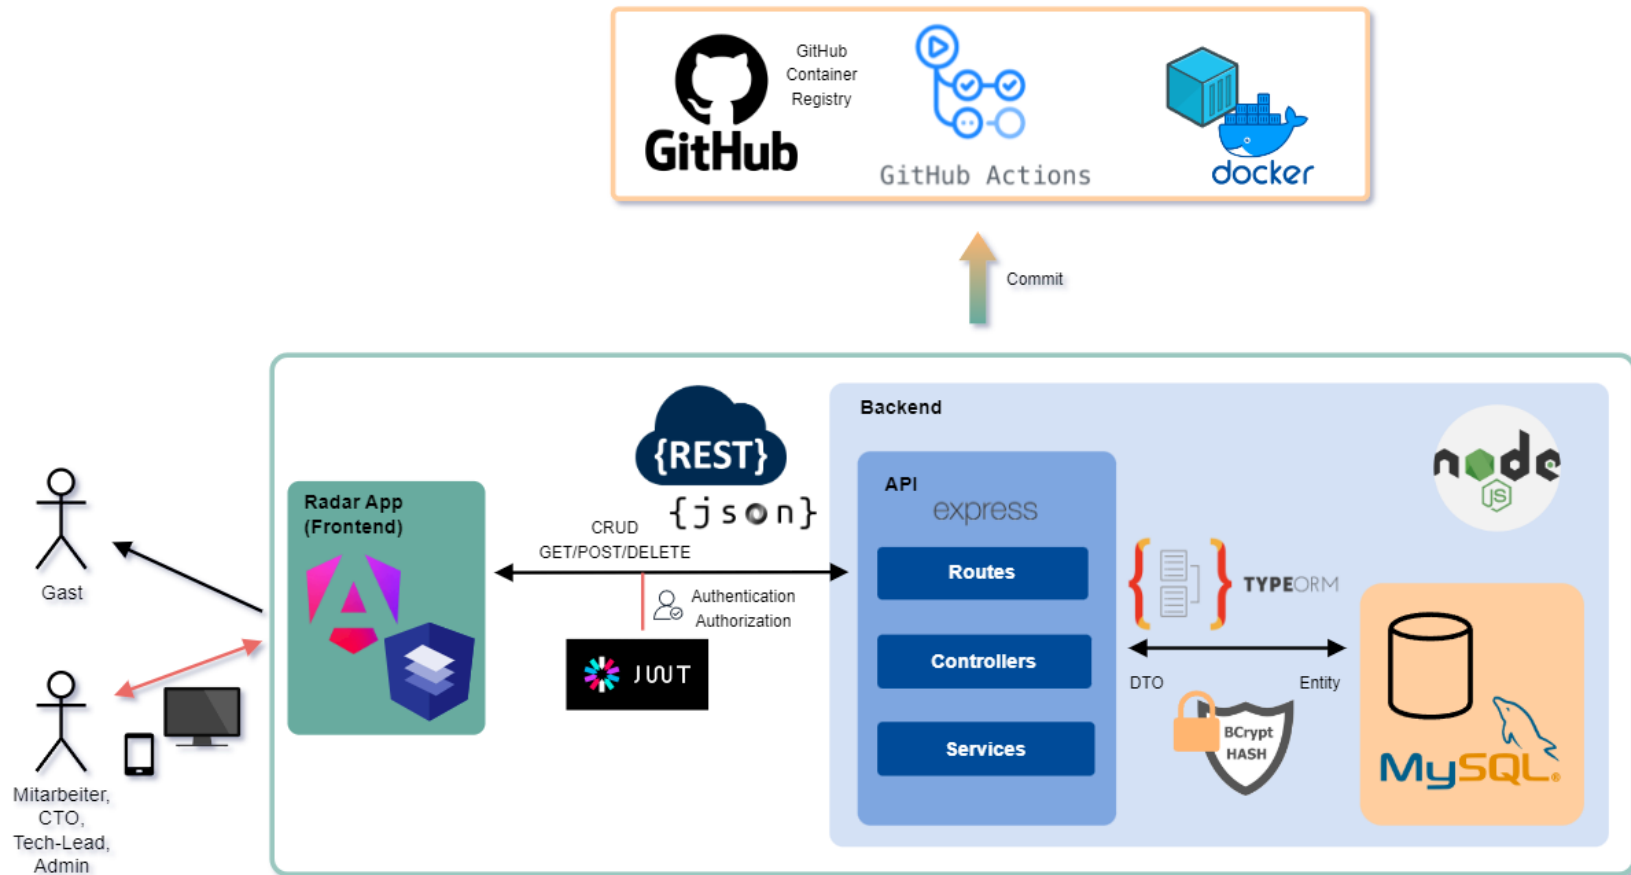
GitHub
GitHub Container Registry
GitHub Actions
docker

Commit

Gast

Mitarbeiter, CTO, Tech-Lead, Admin

Radar App (Frontend)

{REST}
{json}
CRUD
GET/POST/DELETE
Authentication
Authorization
JWT

Backend
API
express
Routes
Controllers
Services
node JS
TYPEORM
DTO
Entity
BCrypt HASH
MySQL